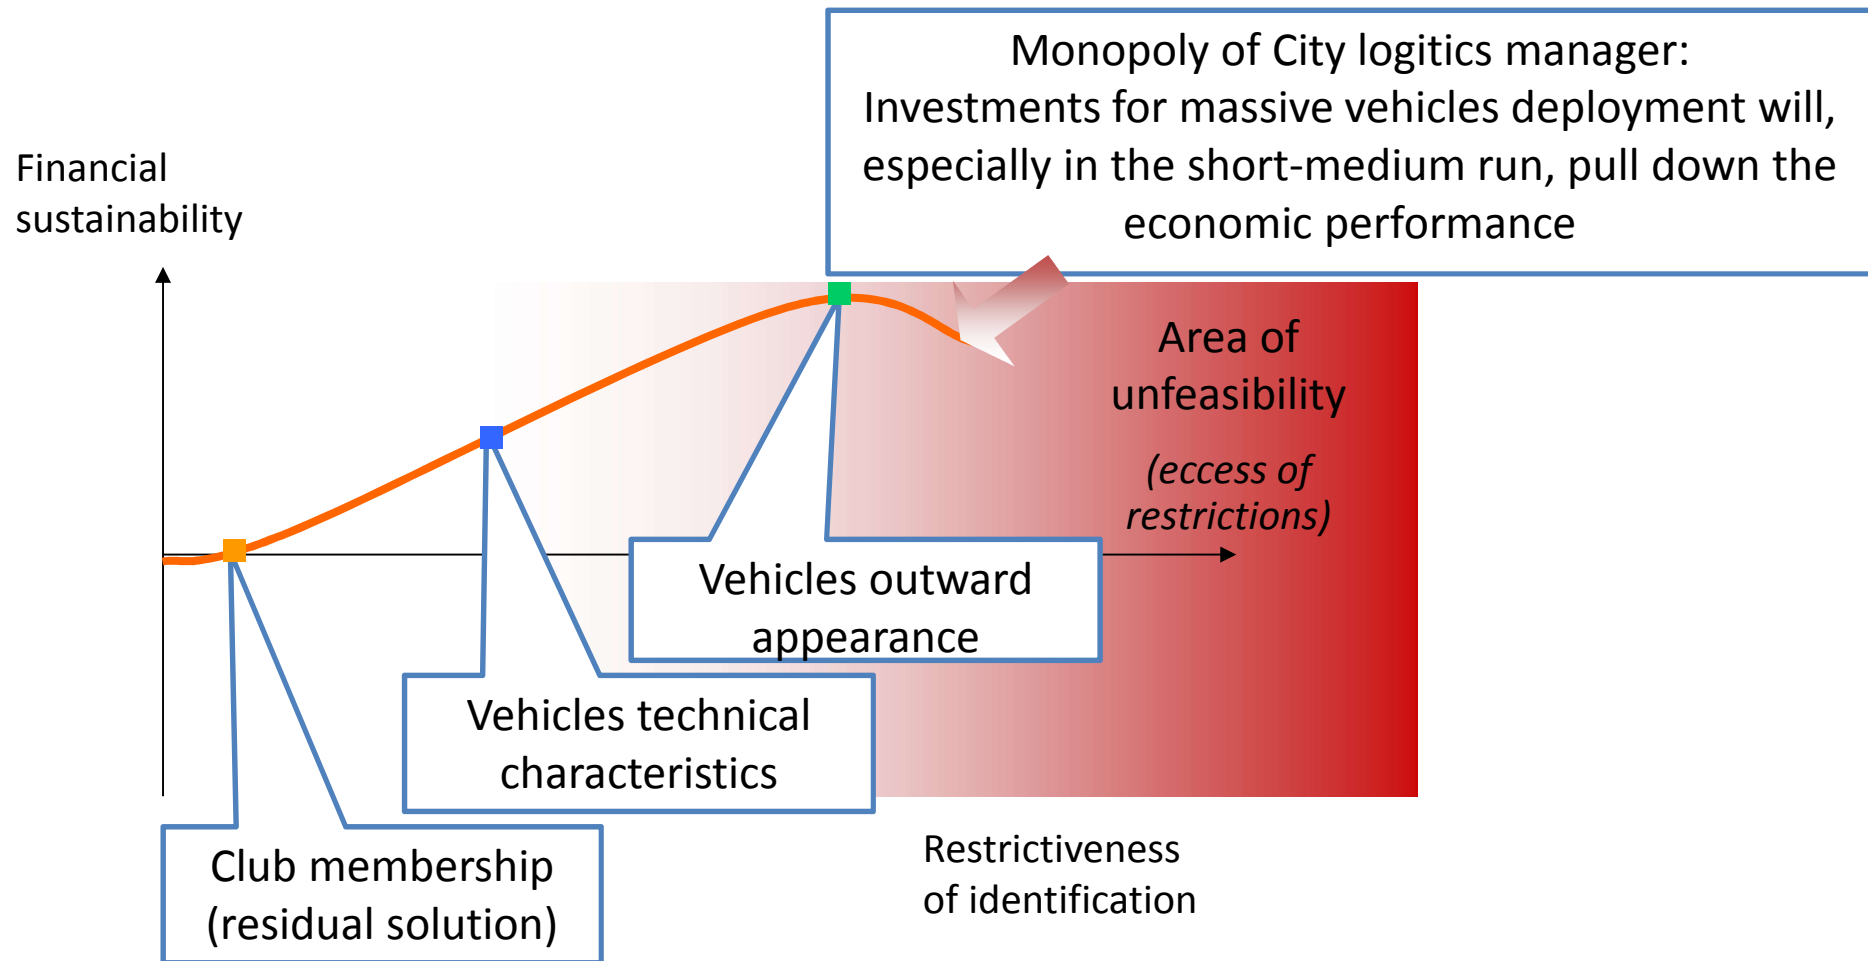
Monopoly of City logitics manager:
Investments for massive vehicles deployment will, especially in the short-medium run, pull down the economic performance

Financial sustainability

Area of unfeasibility

(eccess of restrictions)

Vehicles outward appearance

Vehicles technical characteristics

Club membership (residual solution)

Restrictiveness of identification